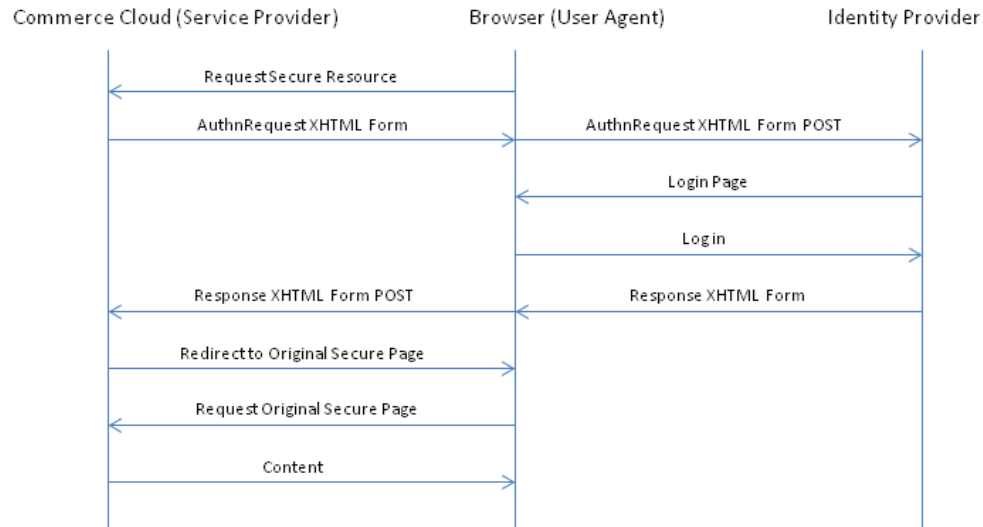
Commerce Cloud (Service Provider)

Browser (User Agent)

Identity Provider

Request Secure Resource

AuthnRequest XHTML Form

AuthnRequest XHTML Form POST

Login Page

Log in

Response XHTML Form POST

Response XHTML Form

Redirect to Original Secure Page

Request Original Secure Page

Content